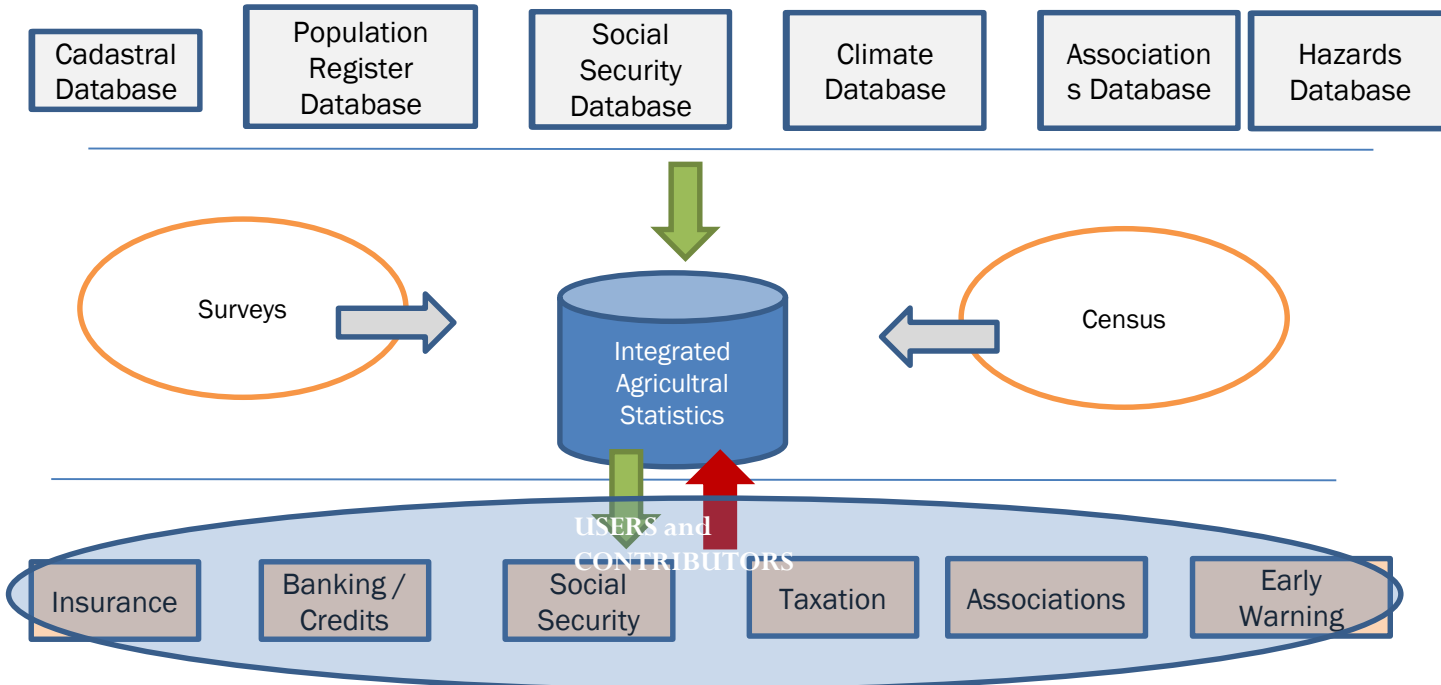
Cadastral Database

Population Register Database

Social Security Database

Climate Database

Associations Database

Hazards Database

Surveys

Integrated Agricultral Statistics

Census

USERS and CONTRIBUTORS

Insurance

Banking / Credits

Social Security

Taxation

Associations

Early Warning